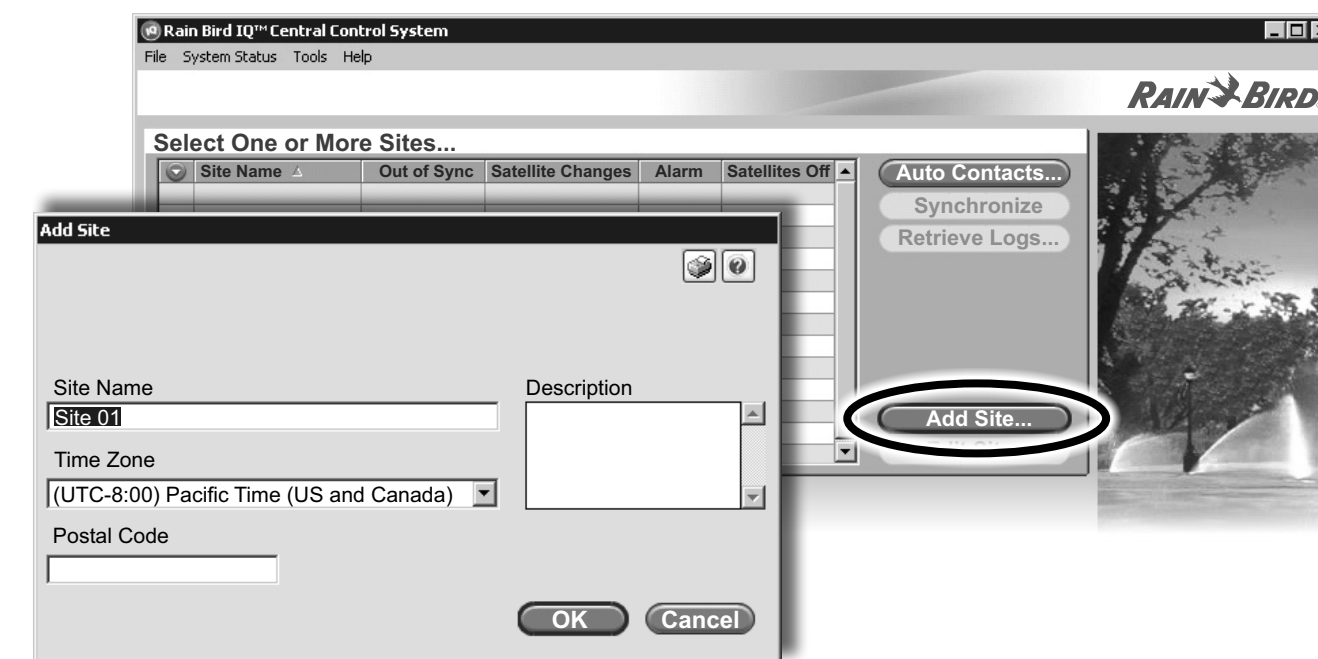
Rain Bird IQ™ Central Control System

File System Status Tools Help

RAIN BIRD

Select One or More Sites...

| Site Name | Out of Sync | Satellite Changes | Alarm | Satellites Off |
|---|---|---|---|---|

Auto Contacts...

Synchronize

Retrieve Logs...

Add Site...

Add Site

Site Name

Site 01

Description

Time Zone

(UTC-8:00) Pacific Time (US and Canada)

Postal Code

OK

Cancel